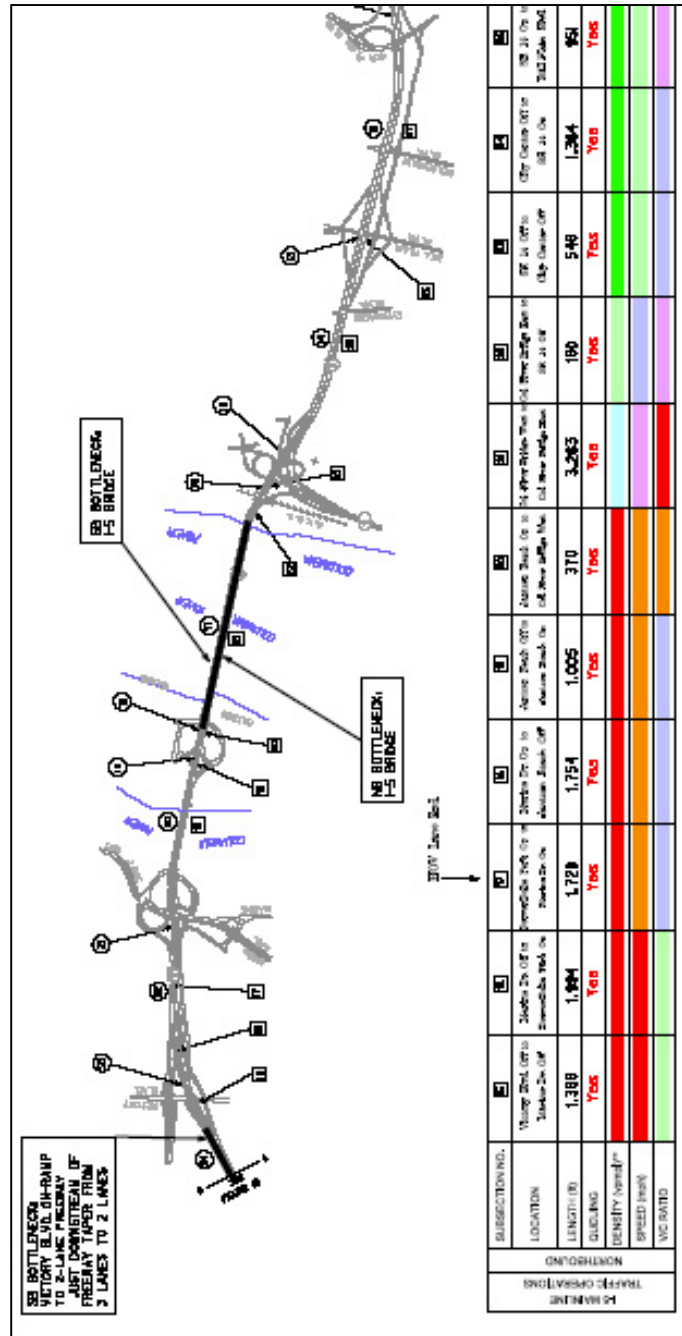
SB BOTTLENECK:
VICTORY BLVD. ON-RAMP
TO 2-LANE FREEWAY
JUST DOWNSTREAM OF
FREEWAY TAPER FROM
3 LANES TO 2 LANES

SB BOTTLENECK:
I-5 BRIDGE

NB BOTTLENECK:
I-5 BRIDGE

HOV Lane End

| I-5 MAINLINE TRAFFIC OPERATIONS | | | | | | | | | | | | |
|---|---|---|---|---|---|---|---|---|---|---|---|---|
| NORTHBOUND | SUBSECTION NO. | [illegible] | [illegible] | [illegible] | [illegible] | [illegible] | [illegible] | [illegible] | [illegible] | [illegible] | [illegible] | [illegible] |
| | LOCATION | Victory Blvd. Off to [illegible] On | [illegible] Off to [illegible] On | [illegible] On to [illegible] On | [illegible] On to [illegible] Off | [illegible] Off to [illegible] On | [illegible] On to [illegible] | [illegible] | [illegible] Bridge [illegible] to SR 14 Off | SR 14 Off to City Center Off | City Center Off to SR 14 On | SR 14 On to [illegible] |
| | LENGTH (ft) | 1,388 | 1,984 | 1,720 | 1,754 | 1,005 | 370 | 3,263 | 190 | 548 | 1,364 | 951 |
| | QUEUING | Yes | Yes | Yes | Yes | Yes | Yes | Yes | Yes | Yes | Yes | Yes |
| | DENSITY (veh/mi/ln) | | | | | | | | | | | |
| | SPEED (mph) | | | | | | | | | | | |
| | V/C RATIO | | | | | | | | | | | |